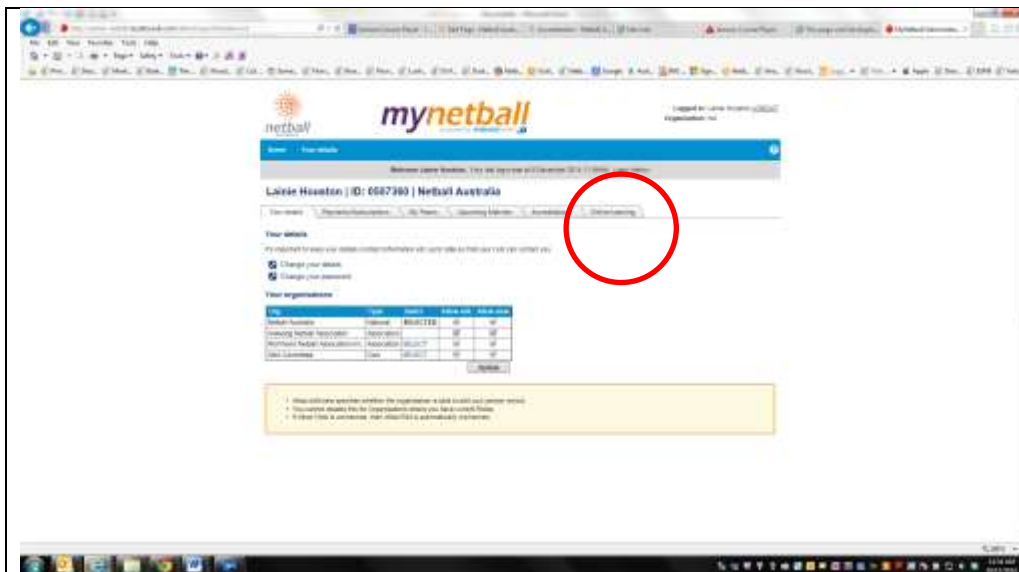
netball

mynetball

Logged in: Lainie Houston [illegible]
Organisation: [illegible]

Home Your details

Welcome Lainie Houston. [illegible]

Lainie Houston | ID: 0587390 | Netball Australia

Your details | Payments/Subscriptions | My Teams | Upcoming Matches | Accreditation | Online Learning

Your details

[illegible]

Change your details
Change your password

Your organisations

| Org | Type | Select | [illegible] | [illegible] |
|---|---|---|---|---|
| Netball Australia | National | SELECTED | | |
| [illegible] Netball Association | Association | | | |
| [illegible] Netball Association | Association | SELECT | | |
| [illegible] | Club | SELECT | | |

Update

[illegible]
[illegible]
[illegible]